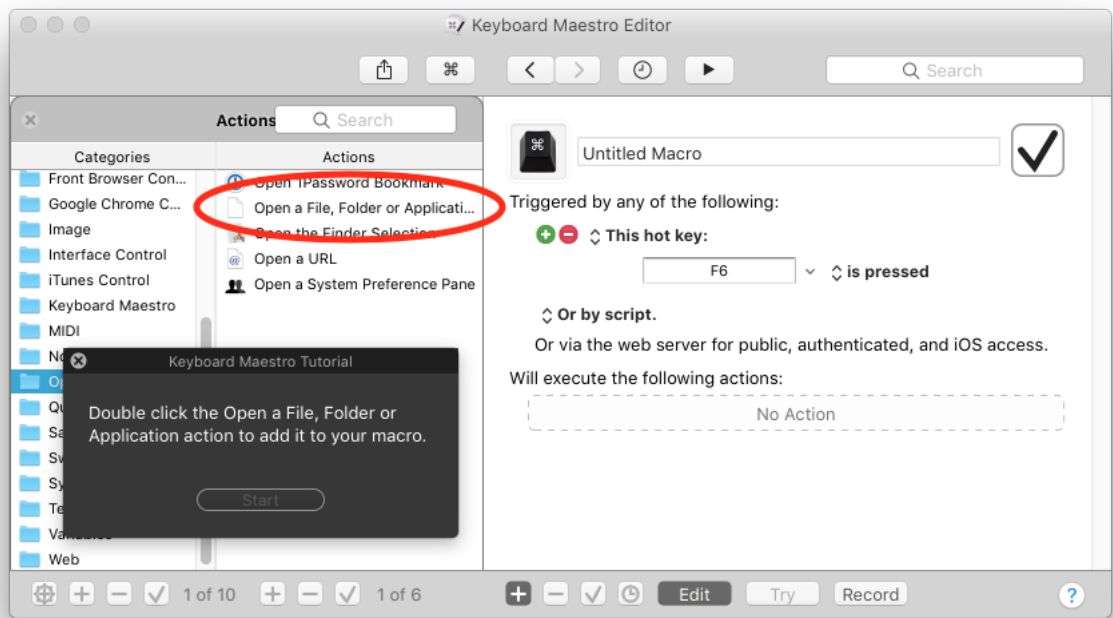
Keyboard Maestro Editor

Search

Actions

Search

Categories

Actions

Front Browser Con...

Google Chrome C...

Image

Interface Control

iTunes Control

Keyboard Maestro

MIDI

No

Op

Qu

Sa

Sw

Sy

Te

Variables

Web

Open 1Password Bookmark

Open a File, Folder or Applicati...

Open the Finder Selection

Open a URL

Open a System Preference Pane

Keyboard Maestro Tutorial

Double click the Open a File, Folder or Application action to add it to your macro.

Start

Untitled Macro

Triggered by any of the following:

This hot key:

F6

is pressed

Or by script.

Or via the web server for public, authenticated, and iOS access.

Will execute the following actions:

No Action

1 of 10

1 of 6

Edit

Try

Record

?